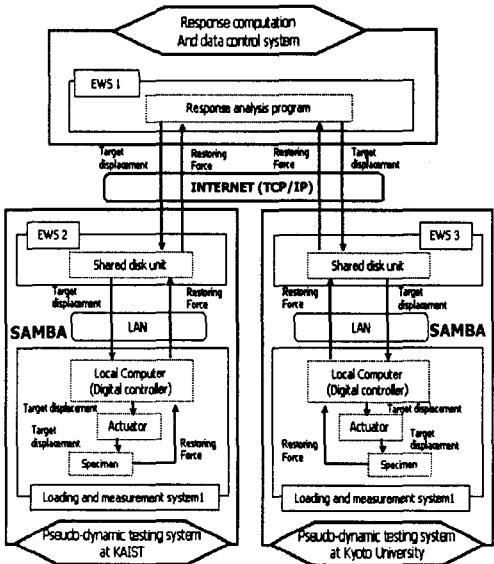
Response computation And data control system

EWS 1

Response analysis program

Target displacement

Restoring Force

Restoring Force

Target displacement

INTERNET (TCP/IP)

EWS 2

Shared disk unit

Target displacement

Restoring Force

SAMBA

LAN

Local Computer (Digital controller)

Target displacement

Actuator

Target displacement

Restoring Force

Specimen

Loading and measurement system1

Pseudo-dynamic testing system at KAIST

EWS 3

Shared disk unit

Restoring Force

Target displacement

LAN

SAMBA

Local Computer (Digital controller)

Target displacement

Actuator

Restoring Force

Target displacement

Specimen

Loading and measurement system1

Pseudo-dynamic testing system at Kyoto University